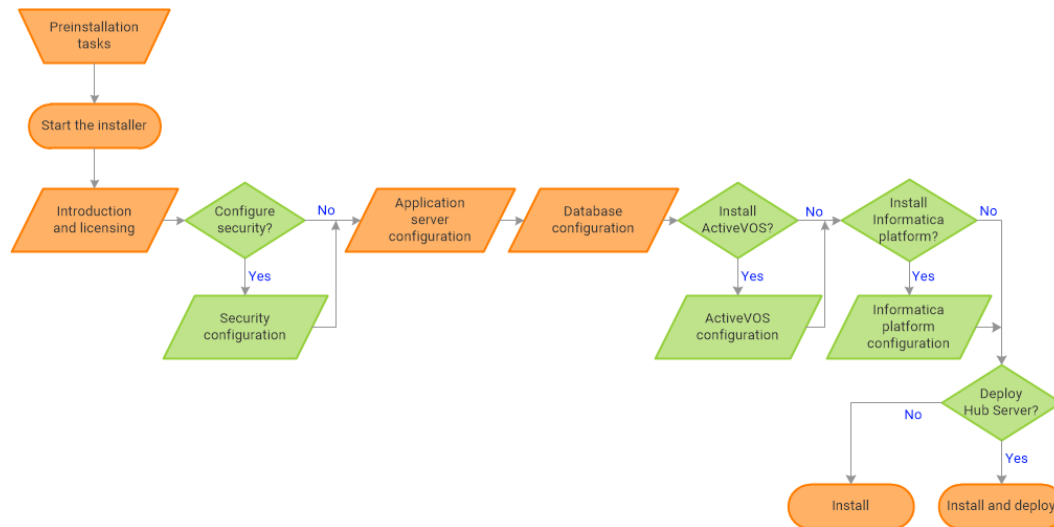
Preinstallation tasks

Start the installer

Introduction and licensing

Configure security?

No

Yes

Security configuration

Application server configuration

Database configuration

Install ActiveVOS?

No

Yes

ActiveVOS configuration

Install Informatica platform?

No

Yes

Informatica platform configuration

Deploy Hub Server?

No

Yes

Install

Install and deploy